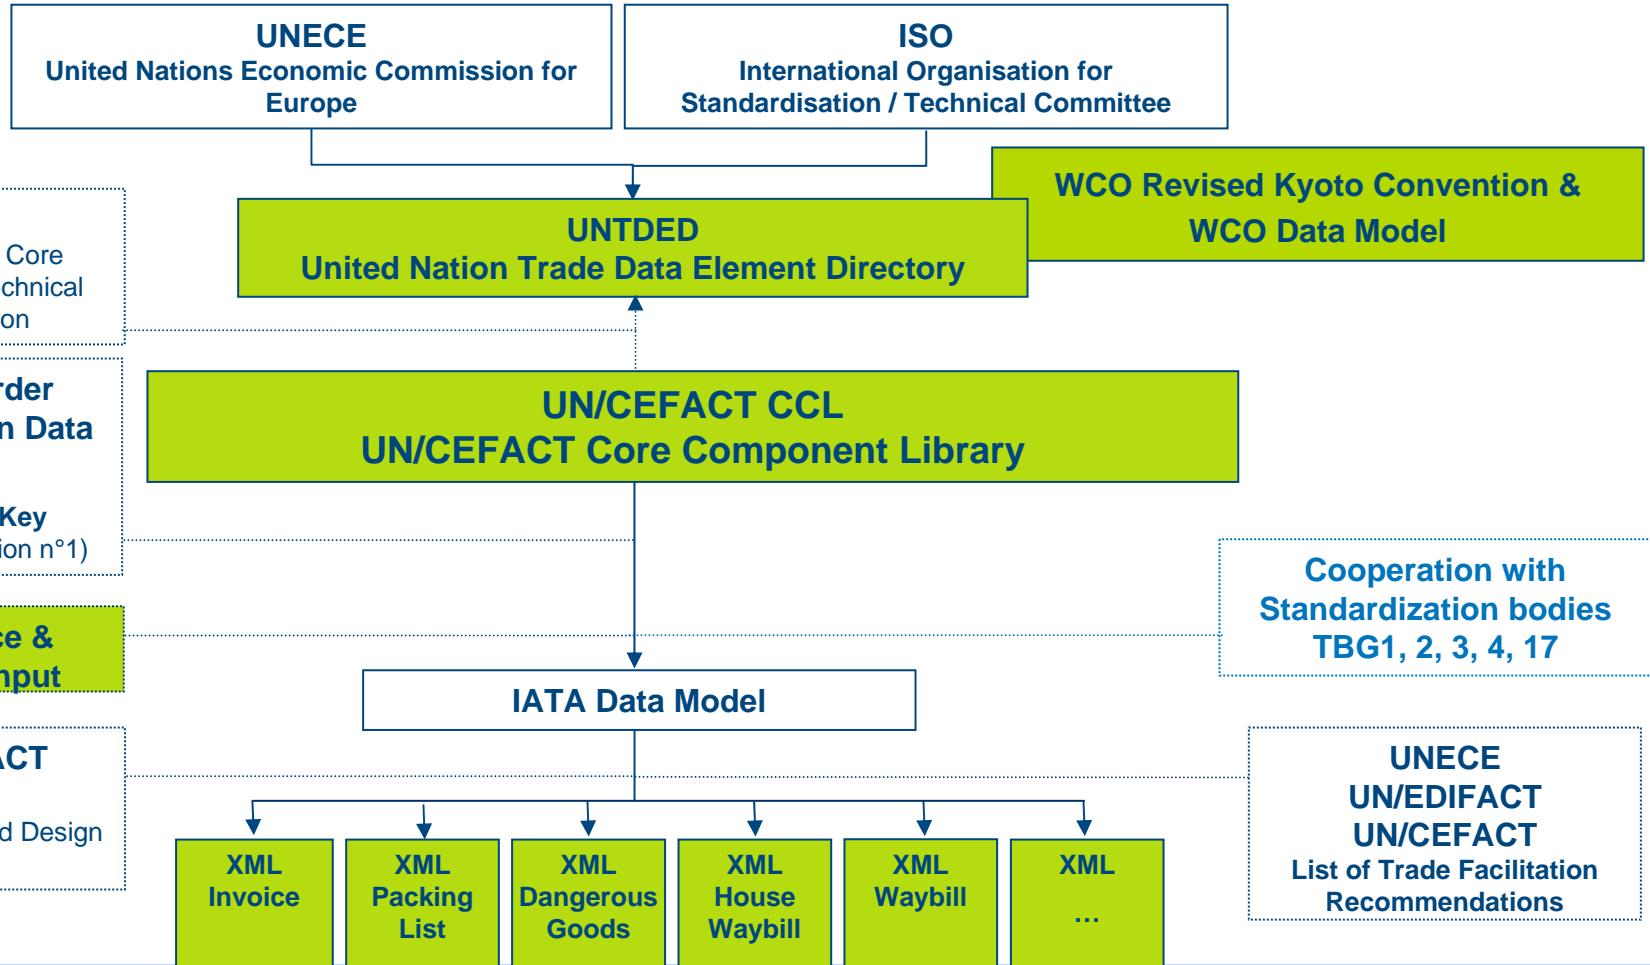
UNECE
United Nations Economic Commission for Europe

ISO
International Organisation for Standardisation / Technical Committee

WCO Revised Kyoto Convention &
WCO Data Model

UNTDED
United Nation Trade Data Element Directory

Core
chnical
on

rder
n Data

Key
ion n°1)

UN/CEFACT CCL
UN/CEFACT Core Component Library

Cooperation with
Standardization bodies
TBG1, 2, 3, 4, 17

ce &
nput

IATA Data Model

CT

d Design

UNECE
UN/EDIFACT
UN/CEFACT
List of Trade Facilitation Recommendations

| XML Invoice | XML Packing List | XML Dangerous Goods | XML House Waybill | XML Waybill | XML … |
|---|---|---|---|---|---|